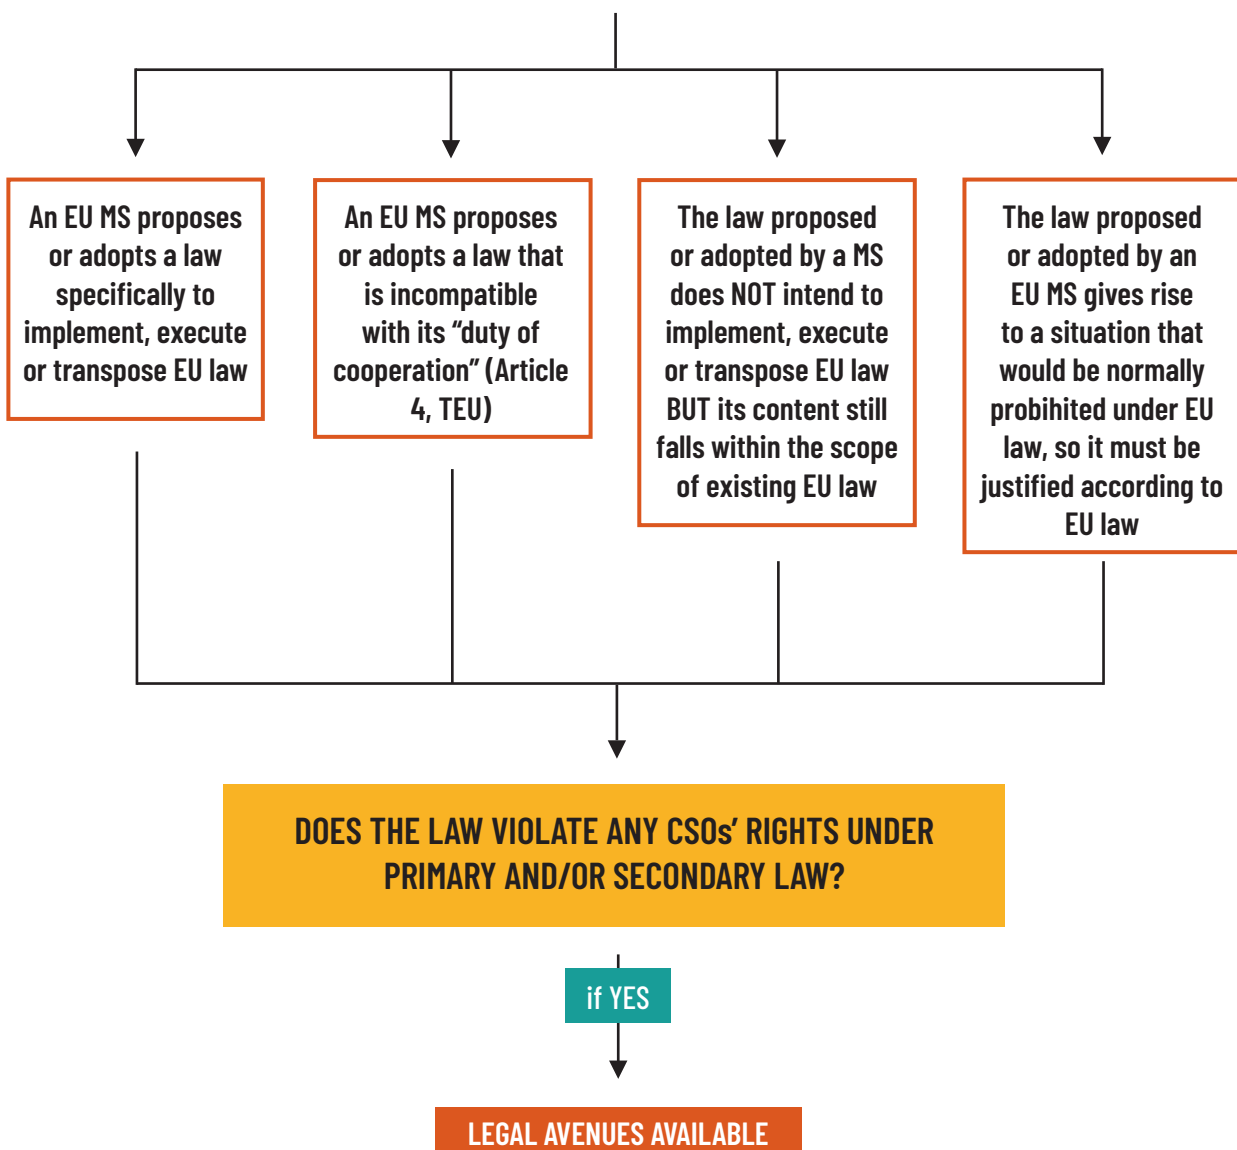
An EU MS proposes or adopts a law specifically to implement, execute or transpose EU law

An EU MS proposes or adopts a law that is incompatible with its “duty of cooperation” (Article 4, TEU)

The law proposed or adopted by a MS does NOT intend to implement, execute or transpose EU law BUT its content still falls within the scope of existing EU law

The law proposed or adopted by an EU MS gives rise to a situation that would be normally probihited under EU law, so it must be justified according to EU law

DOES THE LAW VIOLATE ANY CSOs’ RIGHTS UNDER PRIMARY AND/OR SECONDARY LAW?

if YES

LEGAL AVENUES AVAILABLE